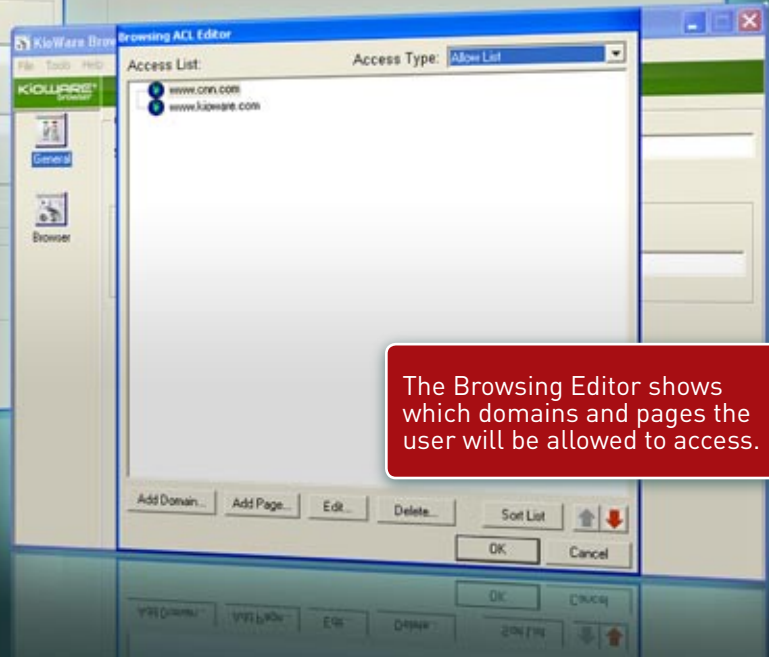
KioWare Brow
File Tools Help
KIOWARE
General
Browser
Browsing ACL Editor
Access List:
Access Type: Allow List
www.cnn.com
www.kioware.com
The Browsing Editor shows which domains and pages the user will be allowed to access.
Add Domain...
Add Page...
Edit...
Delete...
Sort List
OK
Cancel